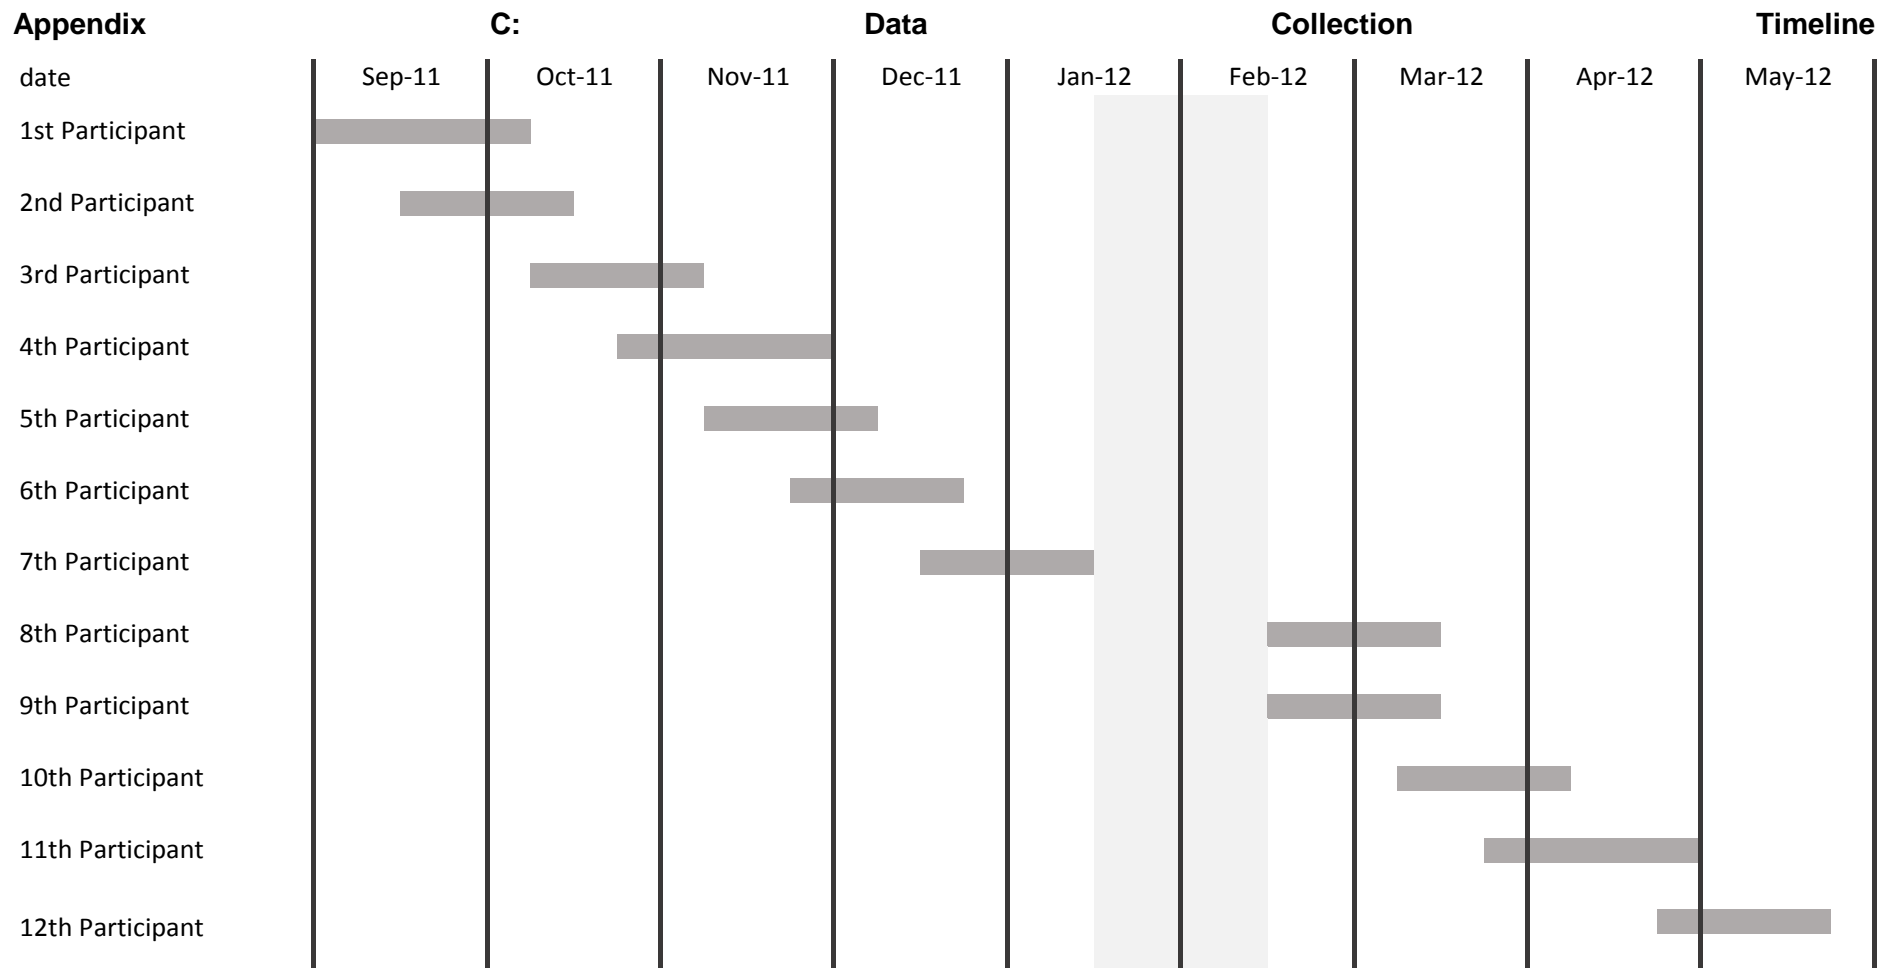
Appendix C: Data Collection Timeline

| date | Sep-11 | Oct-11 | Nov-11 | Dec-11 | Jan-12 | Feb-12 | Mar-12 | Apr-12 | May-12 |
|---|---|---|---|---|---|---|---|---|---|
| 1st Participant | | | | | | | | | |
| 2nd Participant | | | | | | | | | |
| 3rd Participant | | | | | | | | | |
| 4th Participant | | | | | | | | | |
| 5th Participant | | | | | | | | | |
| 6th Participant | | | | | | | | | |
| 7th Participant | | | | | | | | | |
| 8th Participant | | | | | | | | | |
| 9th Participant | | | | | | | | | |
| 10th Participant | | | | | | | | | |
| 11th Participant | | | | | | | | | |
| 12th Participant | | | | | | | | | |